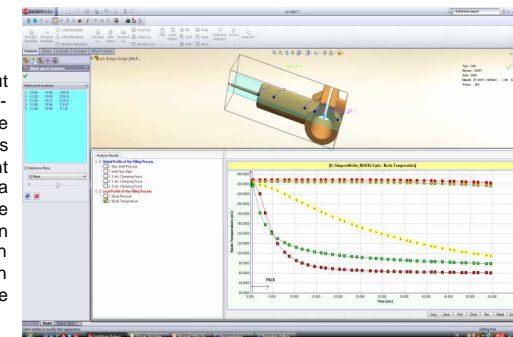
ut
-
e
s
ut
a
e
n
n
n
e

SolidWorks
Features
Sketch
Evaluate
DimXpert
Office Products
Select point locations
Select point locations
Reference Plane
Analysis Results
Global Profile of the Filling Process
Local Profile of the Filling Process
Node Pressure
Node Temperature
[D:\SimpoeWorks_MODELS\pin / Node Temperature]
PACK
Time (sec)
Node Temperature (deg C)
Model
Motion Study 1
Editing Part